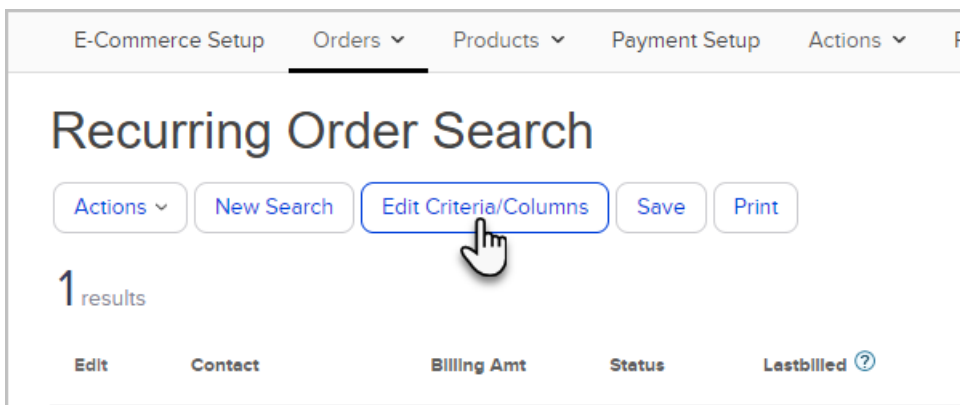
E-Commerce Setup Orders Products Payment Setup Actions

Recurring Order Search

Actions New Search Edit Criteria/Columns Save Print

1 results

| Edit | Contact | Billing Amt | Status | Lastbilled ? |
|---|---|---|---|---|